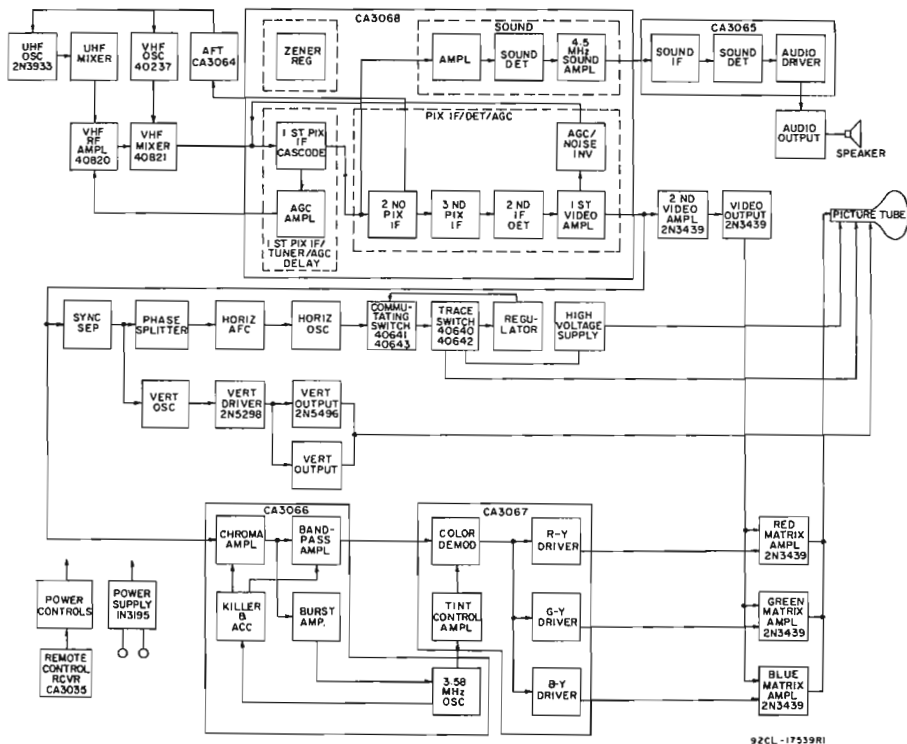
UHF OSC 2N3933

UHF MIXER

VHF OSC 40237

AFT CA3064

CA3068

ZENER REG

SOUND

AMPL

SOUND DET

4.5 MHz SOUND AMPL

CA3065

SOUND IF

SOUND DET

AUDIO DRIVER

AUDIO OUTPUT

SPEAKER

VHF RF AMPL 40820

VHF MIXER 40821

PIX IF/DET/AGC

1 ST PIX IF CASCODE

AGC/ NOISE INV

AGC AMPL

1 ST PIX IF/ TUNER/AGC DELAY

2 ND PIX IF

3 ND PIX IF

2 ND IF DET

1 ST VIDEO AMPL

2 ND VIDEO AMPL 2N3439

VIDEO OUTPUT 2N3439

PICTURE TUBE

SYNC SEP

PHASE SPLITTER

HORIZ AFC

HORIZ OSC

COMMUTATING SWITCH 40641 40643

TRACE SWITCH 40640 40642

REGULATOR

HIGH VOLTAGE SUPPLY

VERT OSC

VERT DRIVER 2N5298

VERT OUTPUT 2N5496

VERT OUTPUT

CA3066

CHROMA AMPL

BAND-PASS AMPL

KILLER & ACC

BURST AMP.

CA3067

COLOR DEMOD

TINT CONTROL AMPL

3.58 MHz OSC

R-Y DRIVER

G-Y DRIVER

B-Y DRIVER

RED MATRIX AMPL 2N3439

GREEN MATRIX AMPL 2N3439

BLUE MATRIX AMPL 2N3439

POWER CONTROLS

POWER SUPPLY 1N3195

REMOTE CONTROL RCVR CA3035

92CL-17539R1